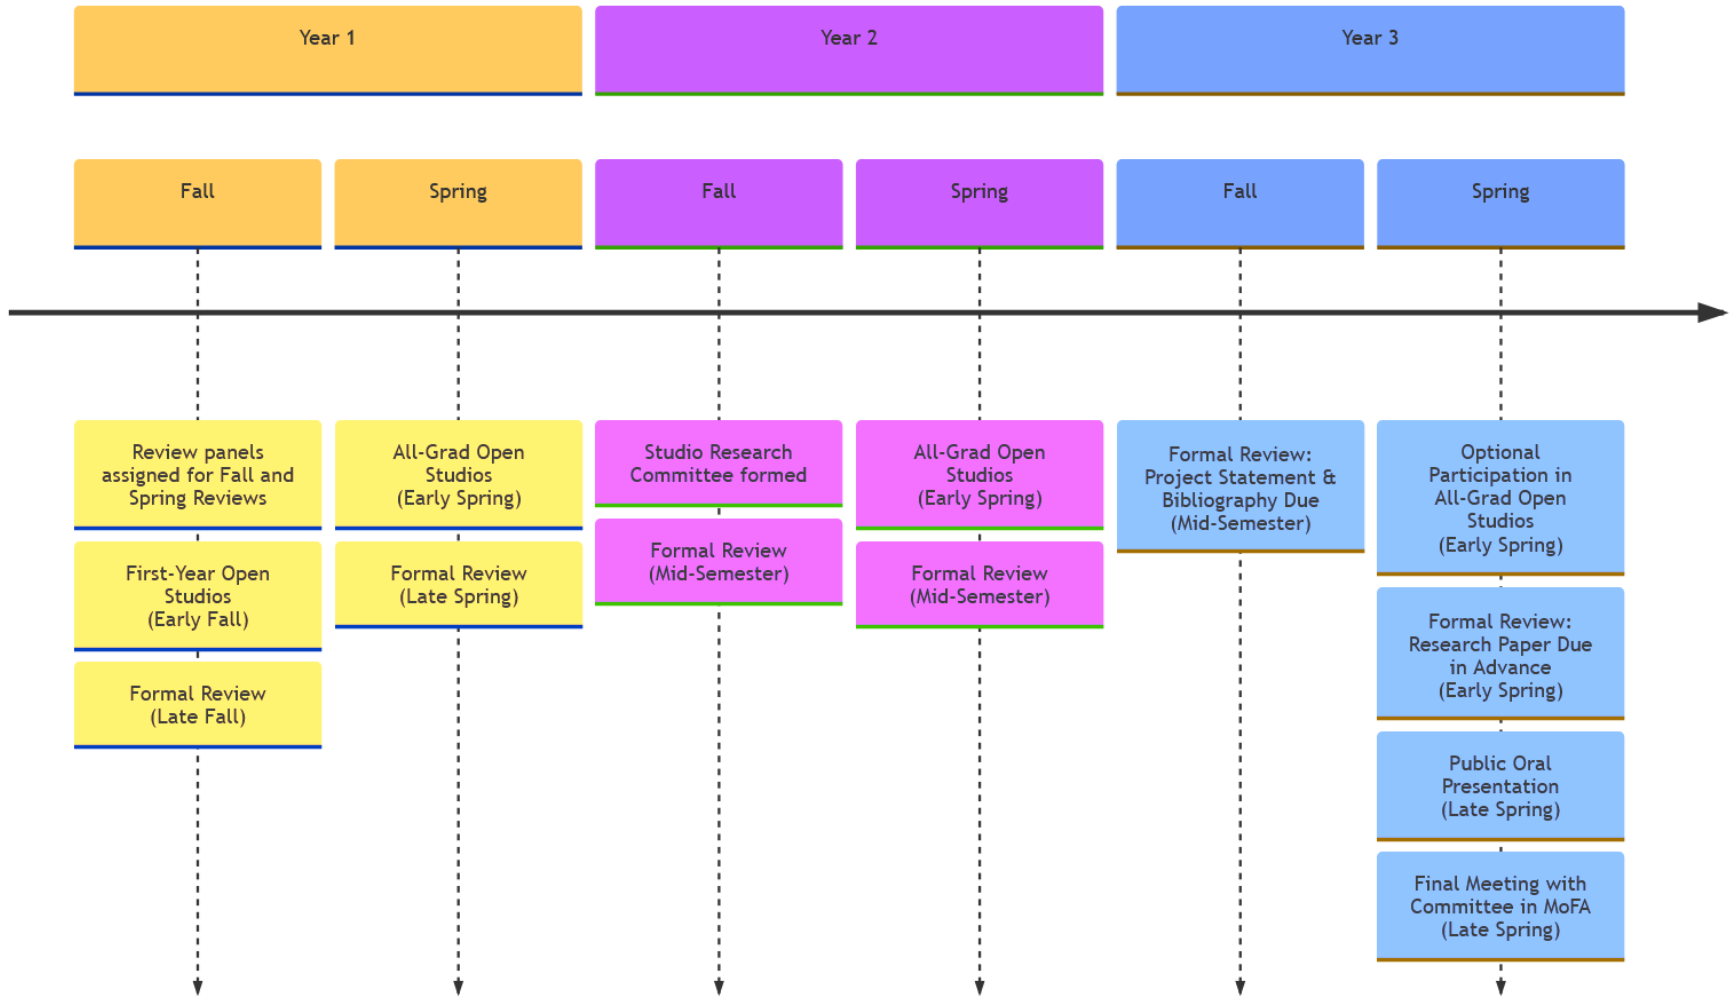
Year 1

Year 2

Year 3

Fall

Spring

Fall

Spring

Fall

Spring

Review panels assigned for Fall and Spring Reviews

First-Year Open Studios (Early Fall)

Formal Review (Late Fall)

All-Grad Open Studios (Early Spring)

Formal Review (Late Spring)

Studio Research Committee formed

Formal Review (Mid-Semester)

All-Grad Open Studios (Early Spring)

Formal Review (Mid-Semester)

Formal Review: Project Statement & Bibliography Due (Mid-Semester)

Optional Participation in All-Grad Open Studios (Early Spring)

Formal Review: Research Paper Due in Advance (Early Spring)

Public Oral Presentation (Late Spring)

Final Meeting with Committee in MoFA (Late Spring)